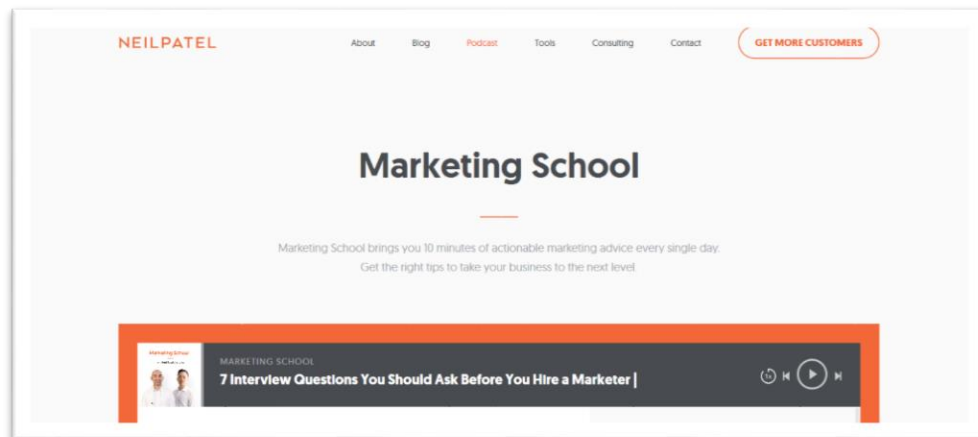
NEILPATEL

About Blog Podcast Tools Consulting Contact GET MORE CUSTOMERS

Marketing School

Marketing School brings you 10 minutes of actionable marketing advice every single day. Get the right tips to take your business to the next level

Marketing School

MARKETING SCHOOL

7 Interview Questions You Should Ask Before You Hire a Marketer |